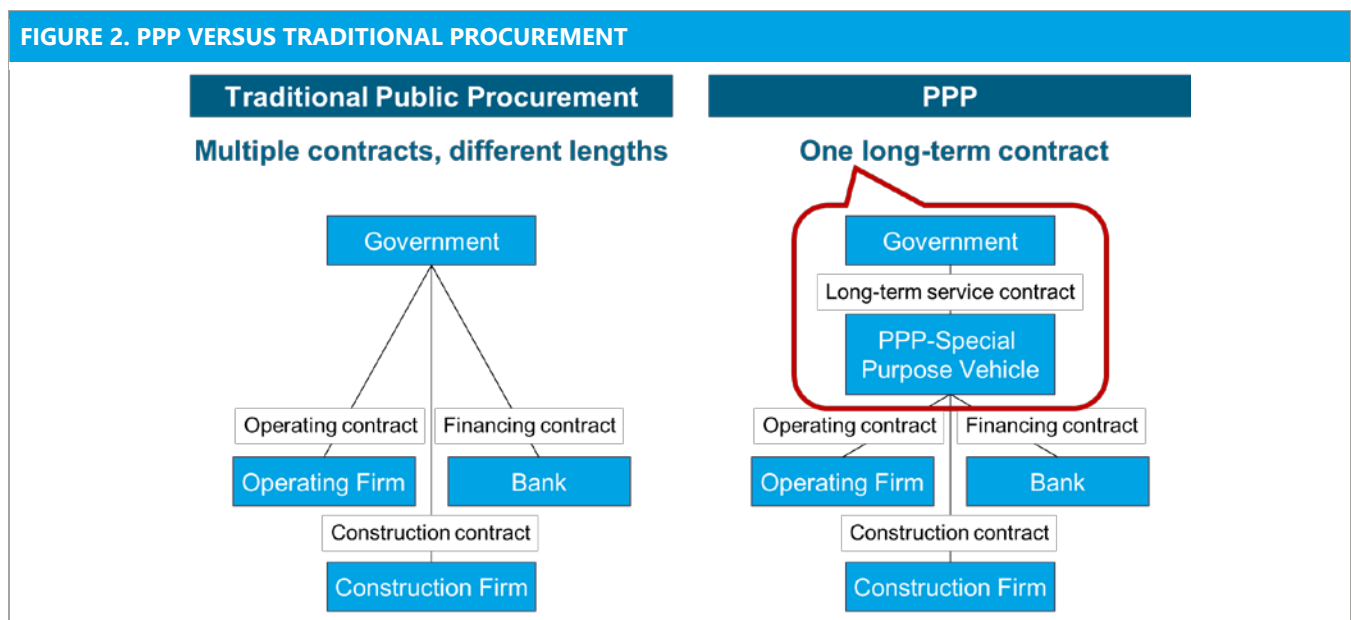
FIGURE 2. PPP VERSUS TRADITIONAL PROCUREMENT

Traditional Public Procurement

Multiple contracts, different lengths

Government

Operating contract

Financing contract

Operating Firm

Bank

Construction contract

Construction Firm

PPP

One long-term contract

Government

Long-term service contract

PPP-Special Purpose Vehicle

Operating contract

Financing contract

Operating Firm

Bank

Construction contract

Construction Firm